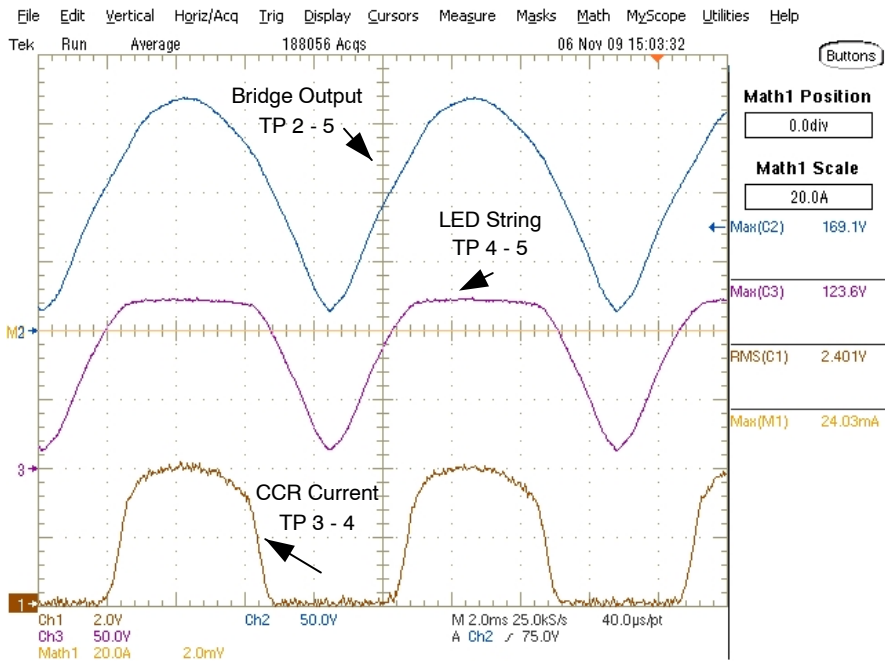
File Edit Vertical Horiz/Acq Trig Display Cursors Measure Masks Math MyScope Utilities Help

Tek Run Average 188056 Acqs 06 Nov 09 15:03:32

Buttons

Math1 Position

0.0div

Math1 Scale

20.0A

Max(C2) 169.1V

Max(C3) 123.6V

RMS(C1) 2.401V

Max(M1) 24.03mA

Bridge Output
TP 2 - 5

LED String
TP 4 - 5

CCR Current
TP 3 - 4

M2

3

1

Ch1 2.0V Ch2 50.0V
Ch3 50.0V
Math1 20.0A 2.0mV

M 2.0ms 25.0kS/s 40.0µs/pt
A Ch2 ⟋ 75.0V